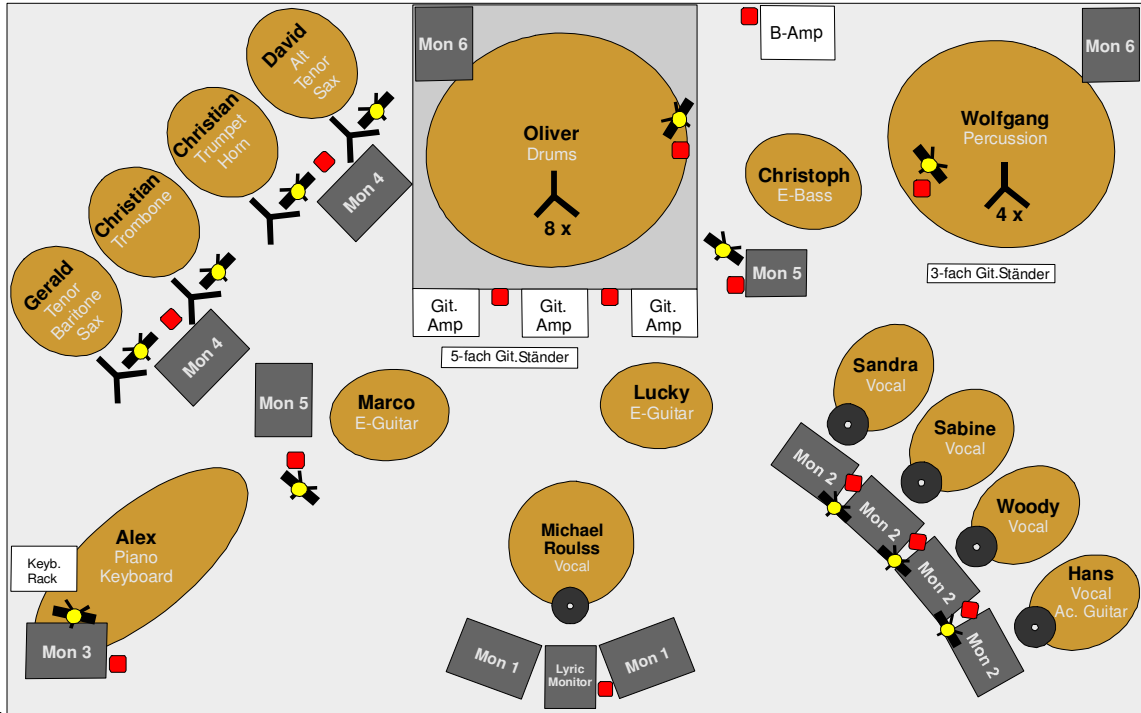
Mon 6

Oliver
Drums
8 x

B-Amp

Mon 6

Wolfgang
Percussion
4 x

David
Alt
Tenor
Sax

Christian
Trumpet
Horn

Christian
Trombone

Gerald
Tenor
Baritone
Sax

Mon 4

Mon 4

Christoph
E-Bass

Mon 5

3-fach Git.Ständer

Git.
Amp

Git.
Amp

Git.
Amp

5-fach Git.Ständer

Mon 5

Marco
E-Guitar

Lucky
E-Guitar

Sandra
Vocal

Sabine
Vocal

Woody
Vocal

Hans
Vocal
Ac. Guitar

Mon 2

Mon 2

Mon 2

Mon 2

Alex
Piano
Keyboard

Keyb.
Rack

Mon 3

Michael
Roulss
Vocal

Mon 1

Lyric
Monitor

Mon 1